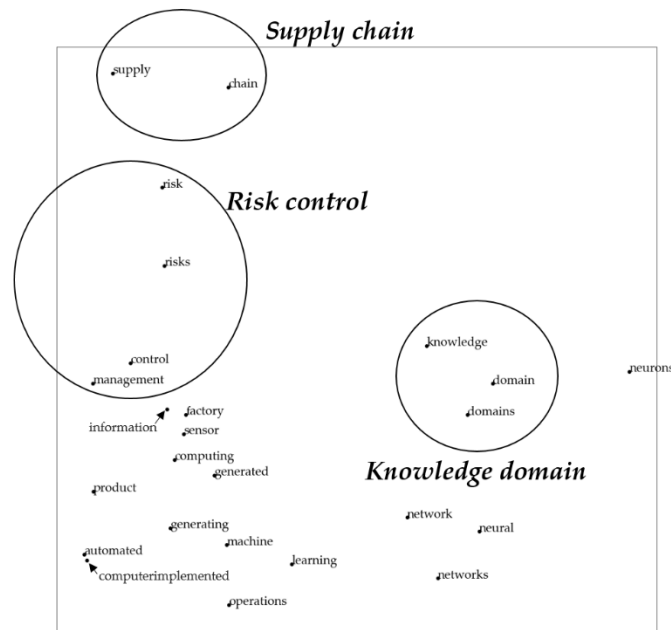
Supply chain

supply

chain

risk

Risk control

risks

knowledge

control

domain

neurons

management

domains

factory

information

sensor

computing

generated

Knowledge domain

product

network

generating

neural

machine

automated

learning

computerimplemented

networks

operations